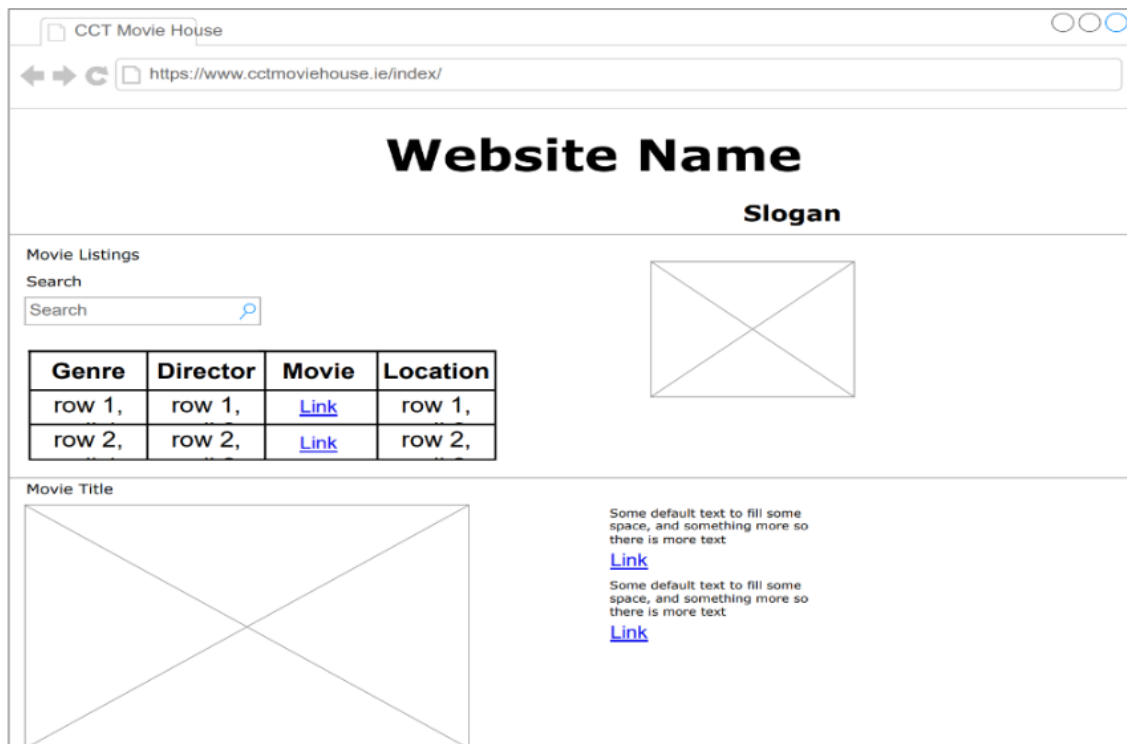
CCT Movie House

https://www.cctmoviehouse.ie/index/

Website Name

Slogan

Movie Listings

Search

Search

| Genre | Director | Movie | Location |
|---|---|---|---|
| row 1, | row 1, | Link | row 1, |
| row 2, | row 2, | Link | row 2, |

Movie Title

Some default text to fill some space, and something more so there is more text

Link

Some default text to fill some space, and something more so there is more text

Link